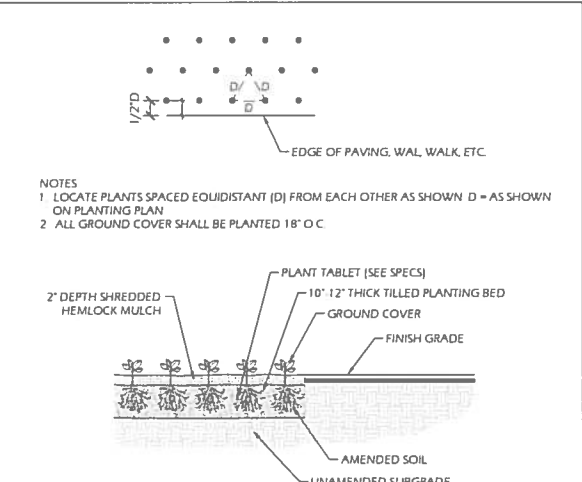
D D
D
1/2"D

EDGE OF PAVING, WAL, WALK, ETC.

NOTES
1 LOCATE PLANTS SPACED EQUIDISTANT (D) FROM EACH OTHER AS SHOWN D = AS SHOWN ON PLANTING PLAN
2 ALL GROUND COVER SHALL BE PLANTED 18" O.C.

PLANT TABLET (SEE SPECS)
2" DEPTH SHREDDED HEMLOCK MULCH
10"-12" THICK TILLED PLANTING BED
GROUND COVER
FINISH GRADE
AMENDED SOIL
UNAMENDED SUBGRADE